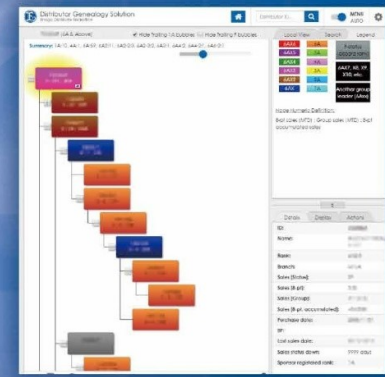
Distributor Genealogy Solution

Distributor ID

MENU AUTO

Hide Trailing 1A bubbles  Hide Trailing F bubbles

Summary: 1A (1), AA(1), 4A(2), 4A(1), 5A(3), 6A(2), 4A(1), 3A(1), 6A(1), 4A(1)

Local View  Search  Legend

AA(1)
AA(3)
4A(4)
4A(5)
4A(1)
4A(5)
F status
AA(7), 6E, 7F, 8TE, etc.
Another group master (Aloe)

Node Numeric Definition:
Branch sales (MTD) ; Group sales (MTD) ; Brief accumulated sales

Details  Display  Actions

ID:
Name:
Rank:
Branch:
Sales (Status):
Sales (B.pt):
Sales (Group):
Sales (B.pt. accumulated):
Purchase date:
SP:
Last sales date:
Sales status down:
Sponsor registered date: